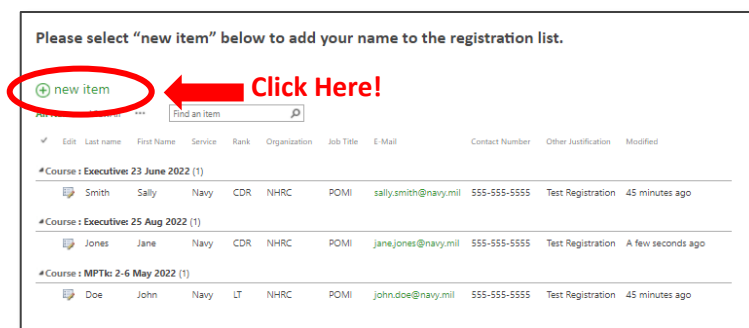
Please select “new item” below to add your name to the registration list.

⊕ new item

Click Here!

All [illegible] ... Find an item

| ✓ | Edit | Last name | First Name | Service | Rank | Organization | Job Title | E-Mail | Contact Number | Other Justification | Modified |
|---|---|---|---|---|---|---|---|---|---|---|---|
| Course : Executive: 23 June 2022 (1) | | | | | | | | | | | |
| | | Smith | Sally | Navy | CDR | NHRC | POMI | sally.smith@navy.mil | 555-555-5555 | Test Registration | 45 minutes ago |
| Course : Executive: 25 Aug 2022 (1) | | | | | | | | | | | |
| | | Jones | Jane | Navy | CDR | NHRC | POMI | jane.jones@navy.mil | 555-555-5555 | Test Registration | A few seconds ago |
| Course : MPTk: 2-6 May 2022 (1) | | | | | | | | | | | |
| | | Doe | John | Navy | LT | NHRC | POMI | john.doe@navy.mil | 555-555-5555 | Test Registration | 45 minutes ago |